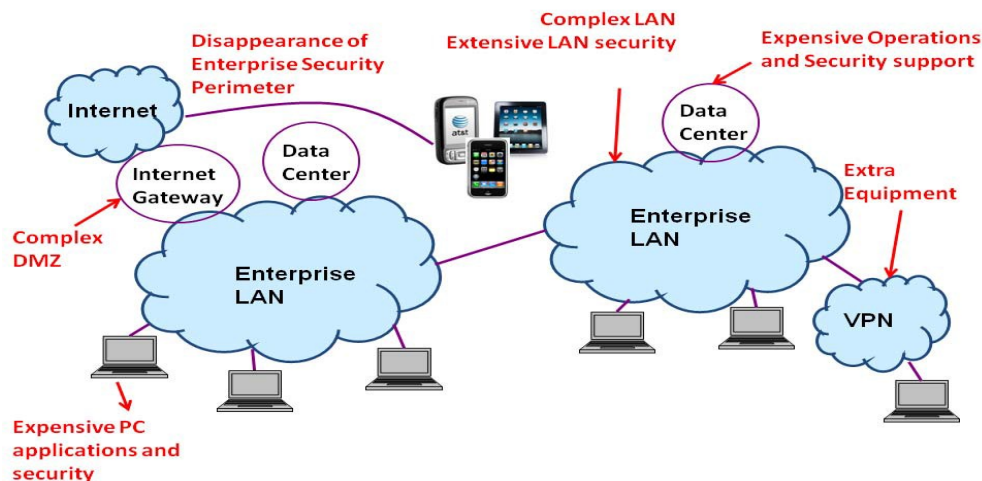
Disappearance of Enterprise Security Perimeter

Complex LAN Extensive LAN security

Expensive Operations and Security support

Internet

at&t

Data Center

Internet Gateway

Data Center

Extra Equipment

Enterprise LAN

Complex DMZ

Enterprise LAN

VPN

Expensive PC applications and security